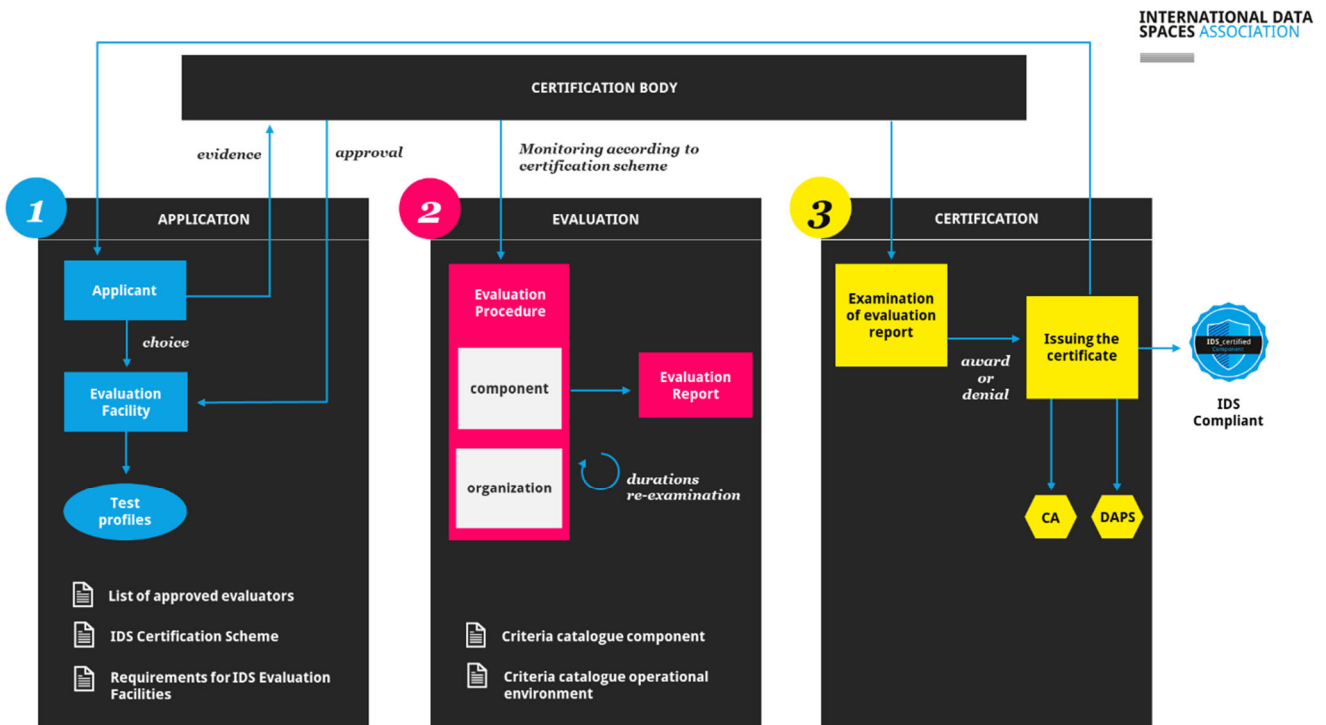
INTERNATIONAL DATA SPACES ASSOCIATION

CERTIFICATION BODY

evidence

approval

Monitoring according to certification scheme

1

APPLICATION

Applicant

choice

Evaluation Facility

Test profiles

List of approved evaluators

IDS Certification Scheme

Requirements for IDS Evaluation Facilities

2

EVALUATION

Evaluation Procedure

component

organization

Evaluation Report

durations re-examination

Criteria catalogue component

Criteria catalogue operational environment

3

CERTIFICATION

Examination of evaluation report

award or denial

Issuing the certificate

IDS_certified Compliant

IDS Compliant

CA

DAPS